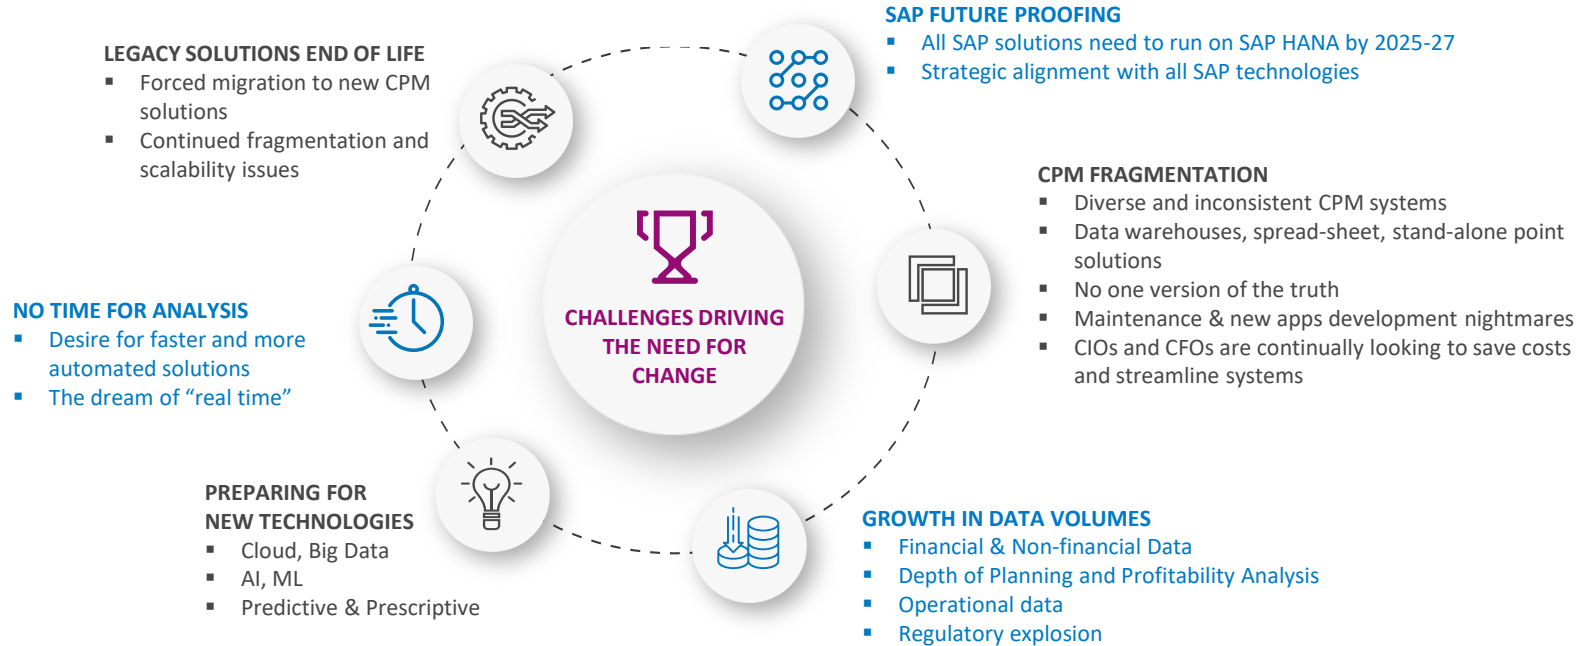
LEGACY SOLUTIONS END OF LIFE
- Forced migration to new CPM solutions
- Continued fragmentation and scalability issues

SAP FUTURE PROOFING
- All SAP solutions need to run on SAP HANA by 2025-27
- Strategic alignment with all SAP technologies

CPM FRAGMENTATION
- Diverse and inconsistent CPM systems
- Data warehouses, spread-sheet, stand-alone point solutions
- No one version of the truth
- Maintenance & new apps development nightmares
- CIOs and CFOs are continually looking to save costs and streamline systems

NO TIME FOR ANALYSIS
- Desire for faster and more automated solutions
- The dream of "real time"

CHALLENGES DRIVING THE NEED FOR CHANGE

PREPARING FOR NEW TECHNOLOGIES
- Cloud, Big Data
- AI, ML
- Predictive & Prescriptive

GROWTH IN DATA VOLUMES
- Financial & Non-financial Data
- Depth of Planning and Profitability Analysis
- Operational data
- Regulatory explosion